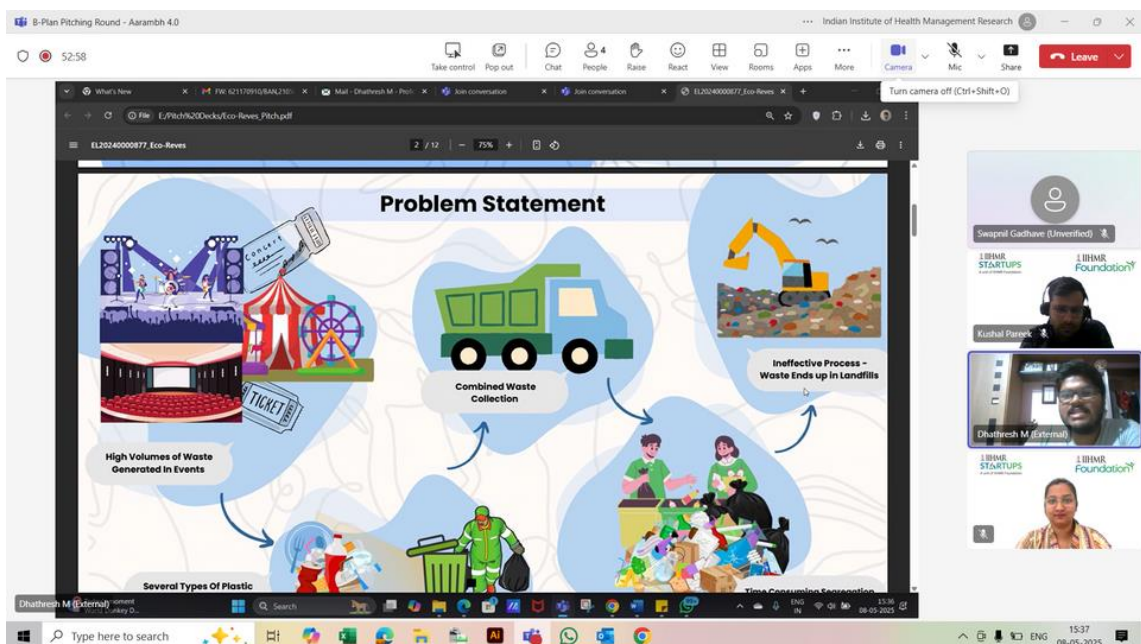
B-Plan Pitching Round - Aarambh 4.0

··· Indian Institute of Health Management Research

52:58

Take control Pop out Chat People 4 Raise React View Rooms Apps More Camera Mic Share Leave

Turn camera off (Ctrl+Shift+O)

What's New | FW: 621170910/BAN,210 | Mail - Dhathresh M - Profi | Join conversation | Join conversation | EL20240000877_Eco-Reves

File E:/Pitch%20Decks/Eco-Reves_Pitch.pdf

EL20240000877_Eco-Reves 2 / 12 75%

Problem Statement

CONCERT

TICKET

High Volumes of Waste Generated In Events

Combined Waste Collection

Ineffective Process - Waste Ends up in Landfills

Several Types Of Plastic

Time Consuming Segregation

Swapnil Gadhave (Unverified)

IIHMR STARTUPS

IIHMR Foundation

Kushal Pareek

Dhathresh M (External)

IIHMR STARTUPS

IIHMR Foundation

Dhathresh M (External)

Search

ENG IN 15:36 08-05-2025

Type here to search

ENG 15:37 08-05-2025